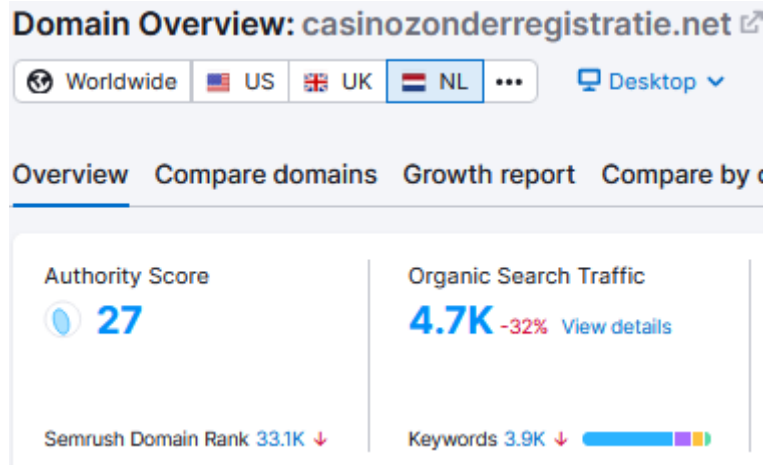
Domain Overview: casinozonderregistratie.net

Worldwide | US | UK | NL | •••

Desktop

Overview Compare domains Growth report Compare by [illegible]

Authority Score
27

Semrush Domain Rank 33.1K ↓

Organic Search Traffic
4.7K -32% View details

Keywords 3.9K ↓